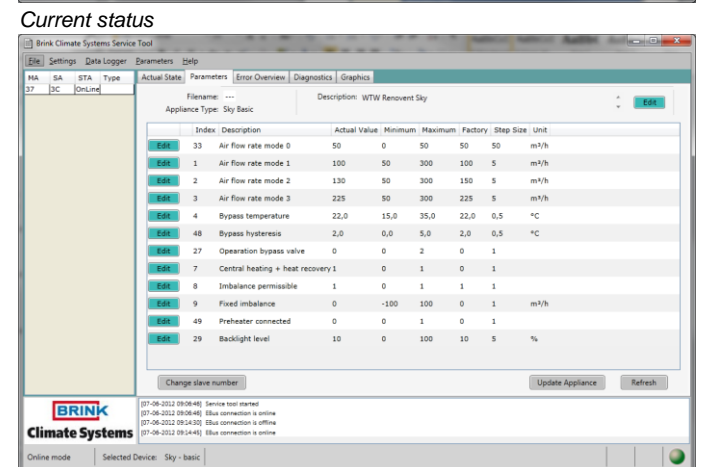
Current status

Brink Climate Systems Service Tool

File Settings Data Logger Parameters Help

| MA | SA | STA | Type |
|---|---|---|---|
| 37 | 3C | OnLine | |

Actual State Parameters Error Overview Diagnostics Graphics

Filename: ---
Appliance Type: Sky Basic

Description: WTW Renovent Sky

Edit

| | Index | Description | Actual Value | Minimum | Maximum | Factory | Step Size | Unit |
|---|---|---|---|---|---|---|---|---|
| Edit | 33 | Air flow rate mode 0 | 50 | 0 | 50 | 50 | 50 | m³/h |
| Edit | 1 | Air flow rate mode 1 | 100 | 50 | 300 | 100 | 5 | m³/h |
| Edit | 2 | Air flow rate mode 2 | 130 | 50 | 300 | 150 | 5 | m³/h |
| Edit | 3 | Air flow rate mode 3 | 225 | 50 | 300 | 225 | 5 | m³/h |
| Edit | 4 | Bypass temperature | 22,0 | 15,0 | 35,0 | 22,0 | 0,5 | °C |
| Edit | 48 | Bypass hysteresis | 2,0 | 0,0 | 5,0 | 2,0 | 0,5 | °C |
| Edit | 27 | Opearation bypass valve | 0 | 0 | 2 | 0 | 1 | |
| Edit | 7 | Central heating + heat recovery | 1 | 0 | 1 | 0 | 1 | |
| Edit | 8 | Imbalance permissible | 1 | 0 | 1 | 1 | 1 | |
| Edit | 9 | Fixed imbalance | 0 | -100 | 100 | 0 | 1 | m³/h |
| Edit | 49 | Preheater connected | 0 | 0 | 1 | 0 | 1 | |
| Edit | 29 | Backlight level | 10 | 0 | 100 | 10 | 5 | % |

Change slave number

Update Appliance Refresh

BRINK
Climate Systems

[07-06-2012 09:06:46] Service tool started
[07-06-2012 09:06:46] EBus connection is online
[07-06-2012 09:14:30] EBus connection is offline
[07-06-2012 09:14:45] EBus connection is online

Online mode | Selected Device: Sky - basic